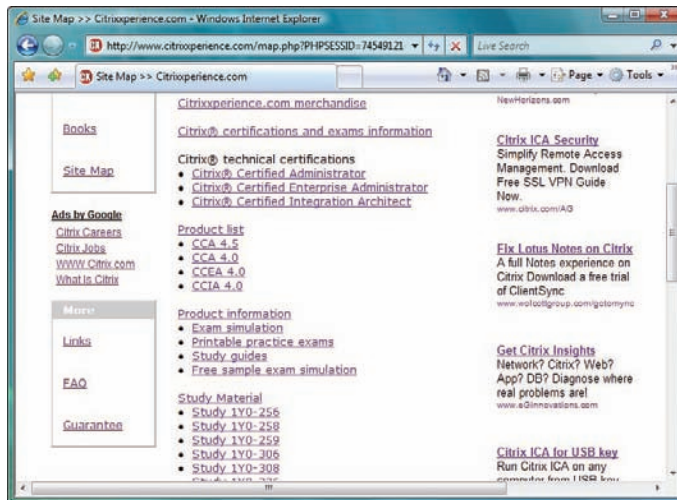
Site Map >> Citrixxperience.com - Windows Internet Explorer

http://www.citrixxperience.com/map.php?PHPSESSID=74549121

Live Search

Site Map >> Citrixxperience.com

Page ▾ Tools ▾

Books

Site Map

Ads by Google
Citrix Careers
Citrix Jobs
WWW Citrix com
What Is Citrix

More

Links

FAQ

Guarantee

Citrixxperience.com merchandise

Citrix® certifications and exams information

Citrix® technical certifications
• Citrix® Certified Administrator
• Citrix® Certified Enterprise Administrator
• Citrix® Certified Integration Architect

Product list
• CCA 4.5
• CCA 4.0
• CCEA 4.0
• CCIA 4.0

Product information
• Exam simulation
• Printable practice exams
• Study guides
• Free sample exam simulation

Study Material
• Study 1Y0-256
• Study 1Y0-258
• Study 1Y0-259
• Study 1Y0-306
• Study 1Y0-308

NewHorizons.com

Citrix ICA Security
Simplify Remote Access Management. Download Free SSL VPN Guide Now.
www.citrix.com/AG

Fix Lotus Notes on Citrix
A full Notes experience on Citrix Download a free trial of ClientSync
www.wolcottgroup.com/gotomync

Get Citrix Insights
Network? Citrix? Web? App? DB? Diagnose where real problems are!
www.eGInnovations.com

Citrix ICA for USB key
Run Citrix ICA on any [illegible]